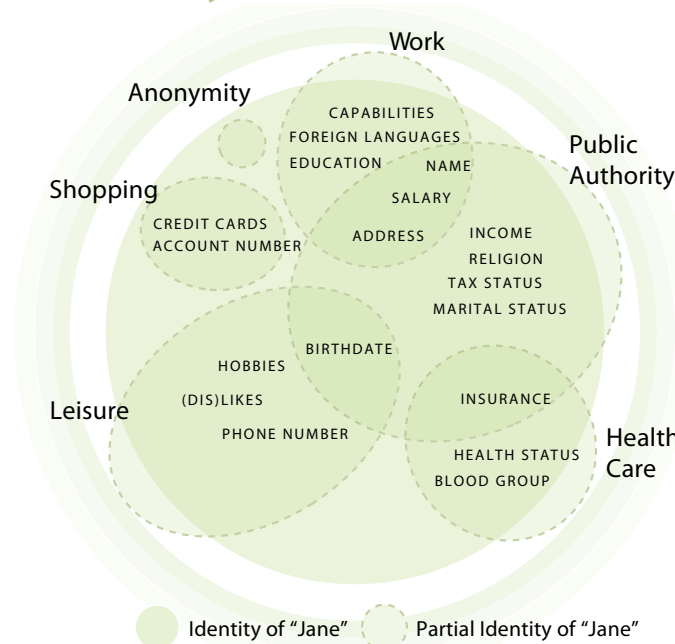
Work

Anonymity

CAPABILITIES
FOREIGN LANGUAGES
EDUCATION
NAME

Public Authority

Shopping

SALARY

CREDIT CARDS
ACCOUNT NUMBER

ADDRESS

INCOME
RELIGION
TAX STATUS
MARITAL STATUS

BIRTHDATE

HOBBIES

(DIS)LIKES

INSURANCE

Leisure

PHONE NUMBER

Health Care

HEALTH STATUS
BLOOD GROUP

Identity of "Jane"

Partial Identity of "Jane"